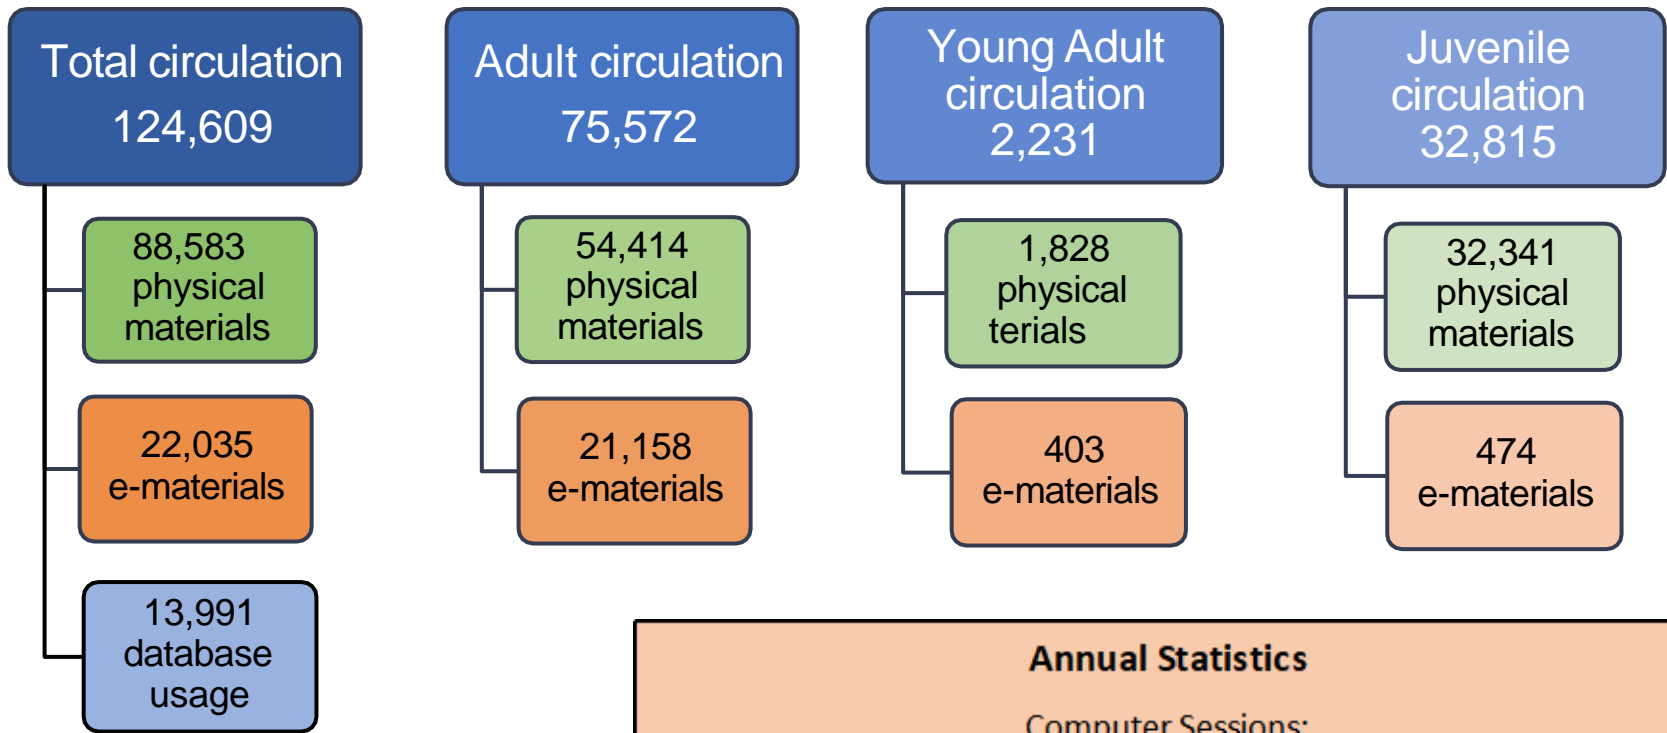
Total circulation
124,609

88,583 physical materials

22,035 e-materials

13,991 database usage

Adult circulation
75,572

54,414 physical materials

21,158 e-materials

Young Adult circulation
2,231

1,828 physical terials

403 e-materials

Juvenile circulation
32,815

32,341 physical materials

474 e-materials

Annual Statistics

Computer Sessions: